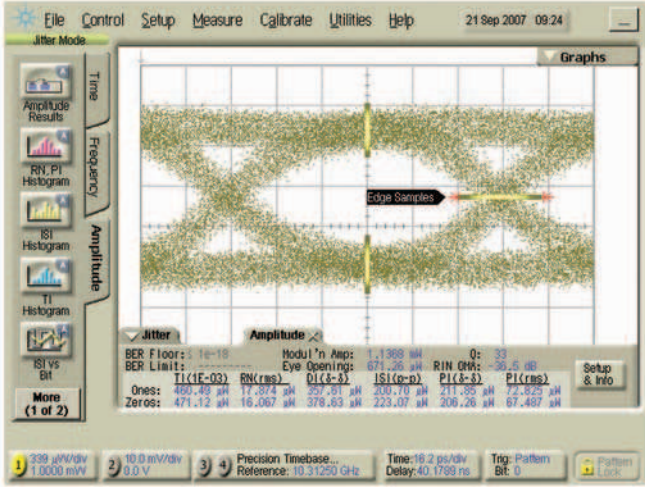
File Control Setup Measure Calibrate Utilities Help 21 Sep 2007 09:24

Jitter Mode

Graphs

Amplitude Results

RN, PI Histogram

ISI Histogram

TI Histogram

ISI vs Bit

More (1 of 2)

Time

Frequency

Amplitude

Edge Samples

Jitter

Amplitude

BER Floor: 1e-18
BER Limit:

Modul'n Amp: 1.1368 mW
Eye Opening: 671.26 µW

Q: 33
RIN OMA: -36.5 dB

| | TI(1E-03) | RN(rms) | D(δ-δ) | ISI(p-p) | PI(δ-δ) | PI(rms) |
|---|---|---|---|---|---|---|
| Ones: | 460.49 µW | 17.874 µW | 357.81 µW | 200.70 µW | 211.85 µW | 72.825 µW |
| Zeros: | 471.12 µW | 16.067 µW | 378.83 µW | 223.07 µW | 206.26 µW | 67.487 µW |

Setup & Info

1 339 µW/div 1.0000 mW

2 10.0 mV/div 0.0 V

3 4 Precision Timebase... Reference: 10.31250 GHz

Time: 18.2 ps/div Delay: 40.1789 ns

Trig: Pattern Bit: 0

Pattern Lock